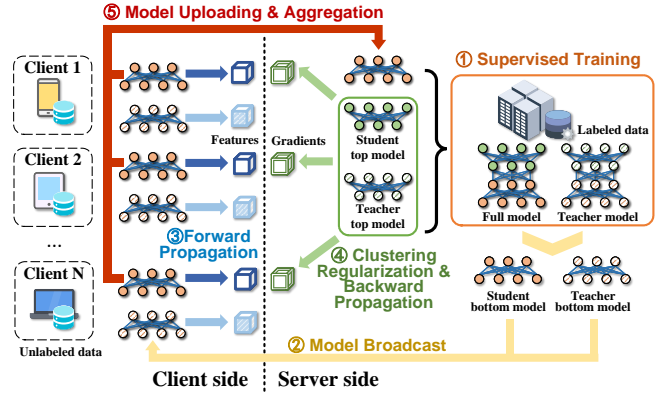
⑤ Model Uploading & Aggregation

Client 1

Client 2

...

Client N

Unlabeled data

Features

③Forward Propagation

Gradients

Student top model

Teacher top model

④ Clustering Regularization & Backward Propagation

① Supervised Training

Labeled data

Full model

Teacher model

Student bottom model

Teacher bottom model

② Model Broadcast

Client side

Server side